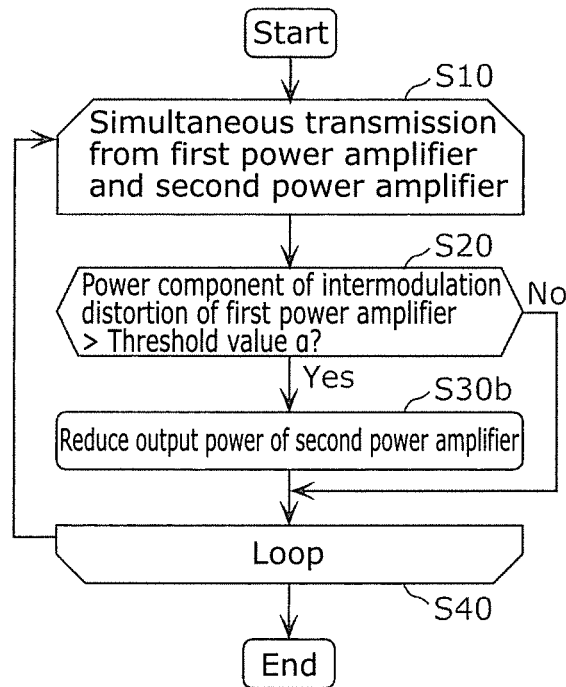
Start

S10

Simultaneous transmission from first power amplifier and second power amplifier

S20

Power component of intermodulation distortion of first power amplifier > Threshold value α?

No

Yes

S30b

Reduce output power of second power amplifier

Loop

S40

End